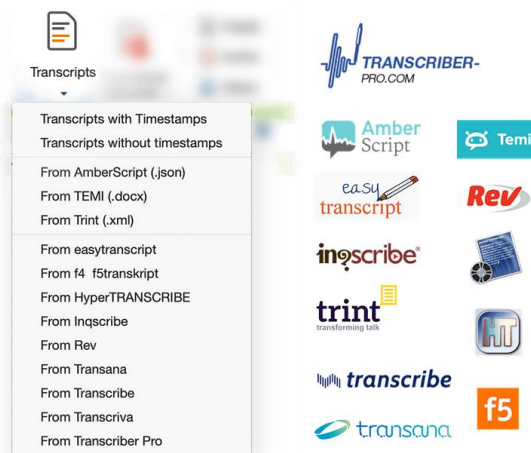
Transcripts

Transcripts with Timestamps
Transcripts without timestamps
From AmberScript (.json)
From TEMI (.docx)
From Trint (.xml)
From easytranscript
From f4 f5transkript
From HyperTRANSCRIBE
From Inqscribe
From Rev
From Transana
From Transcribe
From Transcriva
From Transcriber Pro

TRANSCRIBER-PRO.COM
Amber Script
Temi
easy transcript
Rev
inqscribe
trint transforming talk
HT
transcribe
f5
transana